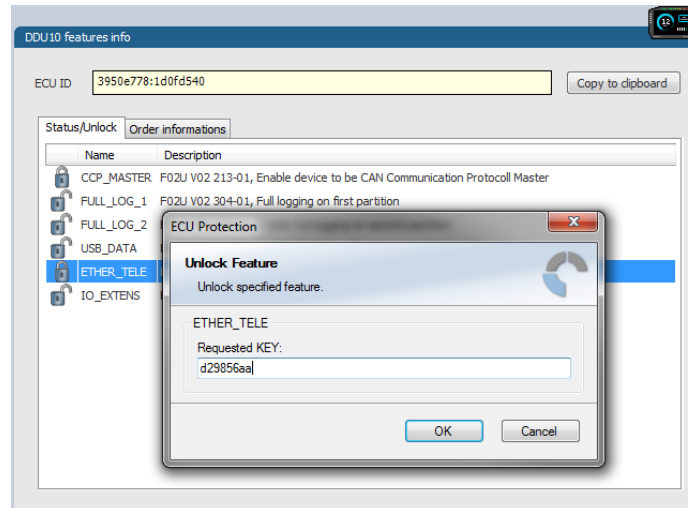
DDU10 features info

ECU ID 3950e778:1d0fd540

Copy to clipboard

Status/Unlock Order informations

| Name | Description |
|---|---|
| CCP_MASTER | F02U V02 213-01, Enable device to be CAN Communication Protocoll Master |
| FULL_LOG_1 | F02U V02 304-01, Full logging on first partition |
| FULL_LOG_2 | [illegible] |
| USB_DATA | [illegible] |
| ETHER_TELE | |
| IO_EXTENS | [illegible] |

ECU Protection

Unlock Feature

Unlock specified feature.

ETHER_TELE

Requested KEY:

d29856aa

OK Cancel